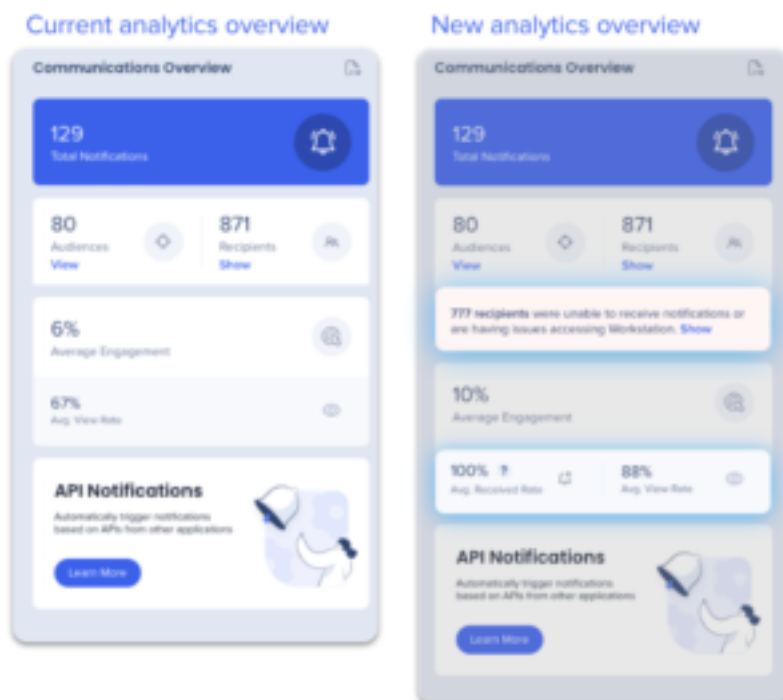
Current analytics overview

Communications Overview

129
Total Notifications

80
Audiences
View

871
Recipients
Show

6%
Average Engagement

67%
Avg. View Rate

API Notifications
Automatically trigger notifications based on APIs from other applications

Learn More

New analytics overview

Communications Overview

129
Total Notifications

80
Audiences
View

871
Recipients
Show

777 recipients were unable to receive notifications or are having issues accessing Workstation. Show

10%
Average Engagement

100% ?
Avg. Received Rate

88%
Avg. View Rate

API Notifications
Automatically trigger notifications based on APIs from other applications

Learn More